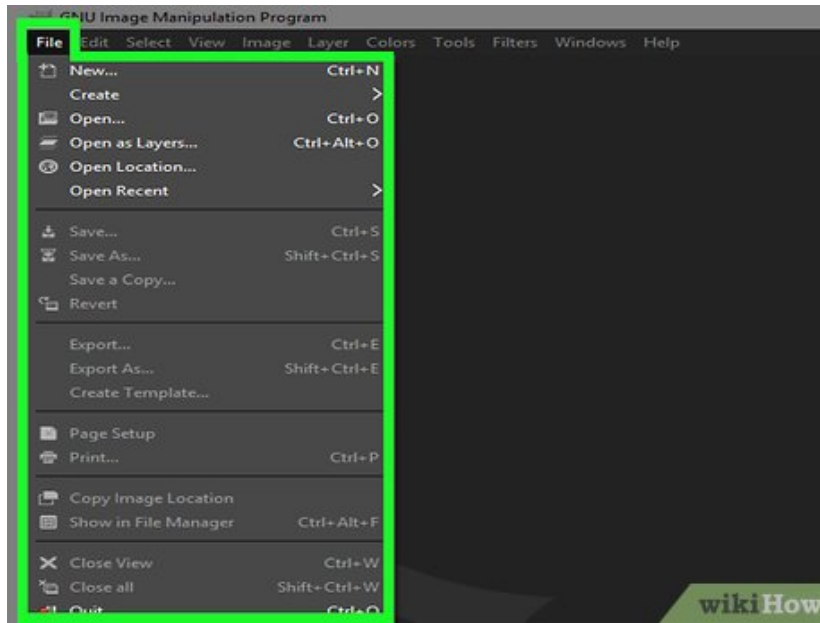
GNU Image Manipulation Program

File Edit Select View Image Layer Colors Tools Filters Windows Help

New... Ctrl+N
Create
Open... Ctrl+O
Open as Layers... Ctrl+Alt+O
Open Location...
Open Recent

Save... Ctrl+S
Save As... Shift+Ctrl+S
Save a Copy...
Revert

Export... Ctrl+E
Export As... Shift+Ctrl+E
Create Template...

Page Setup
Print... Ctrl+P

Copy Image Location
Show in File Manager Ctrl+Alt+F

Close View Ctrl+W
Close all Shift+Ctrl+W
Quit Ctrl+Q

wikiHow